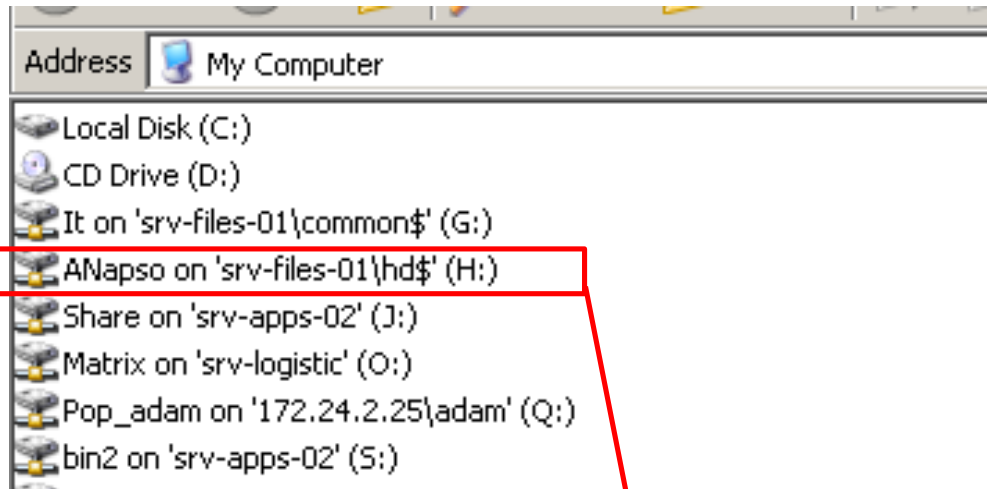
Address My Computer

Local Disk (C:)
CD Drive (D:)
It on 'srv-files-01\common$' (G:)
ANapso on 'srv-files-01\hd$' (H:)
Share on 'srv-apps-02' (J:)
Matrix on 'srv-logistic' (O:)
Pop_adam on '172.24.2.25\adam' (Q:)
bin2 on 'srv-apps-02' (S:)